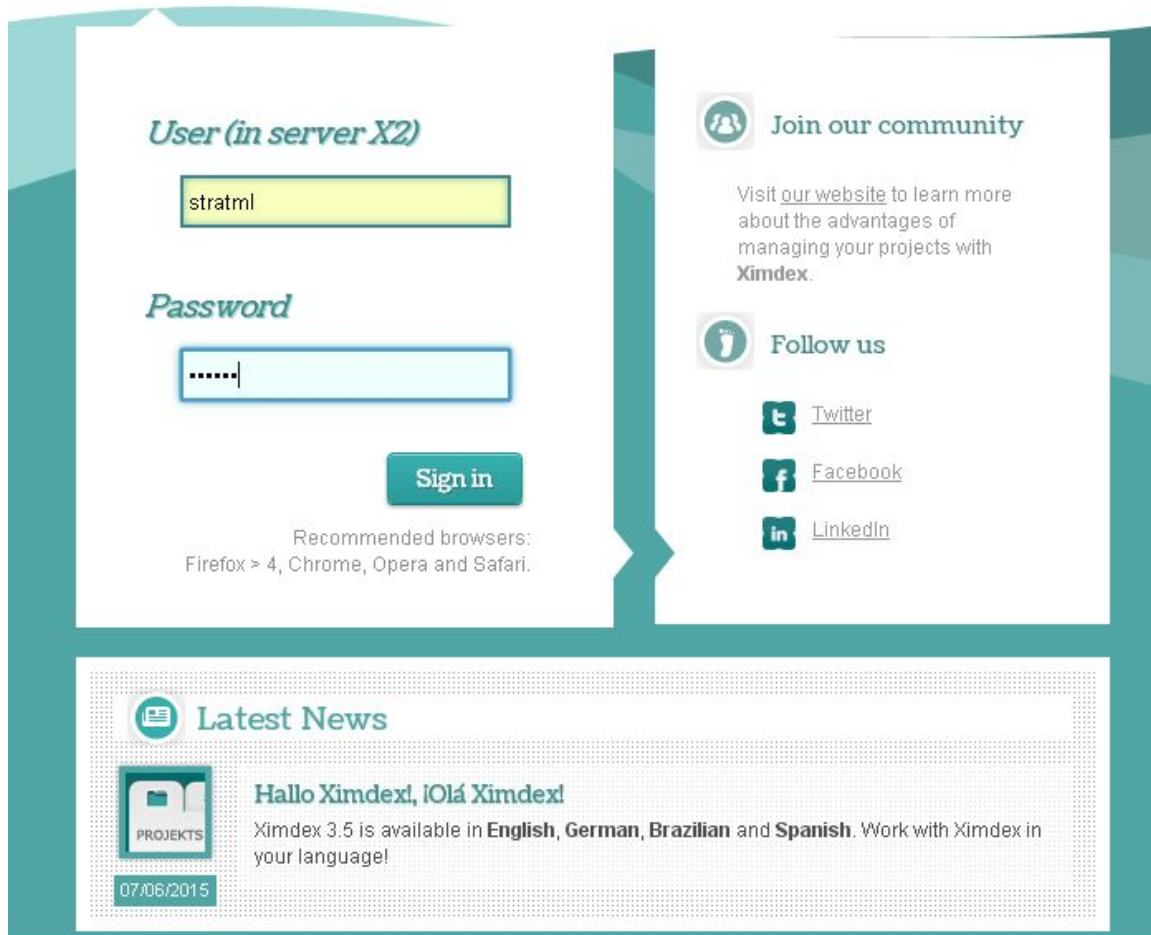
User (in server X2)

stratml

Password

••••••

Sign in

Recommended browsers: Firefox > 4, Chrome, Opera and Safari.

Join our community

Visit our website to learn more about the advantages of managing your projects with Ximdex.

Follow us

Twitter

Facebook

LinkedIn

Latest News

PROJEKTS

07/06/2015

Hallo Ximdex!, ¡Olá Ximdex!

Ximdex 3.5 is available in English, German, Brazilian and Spanish. Work with Ximdex in your language!